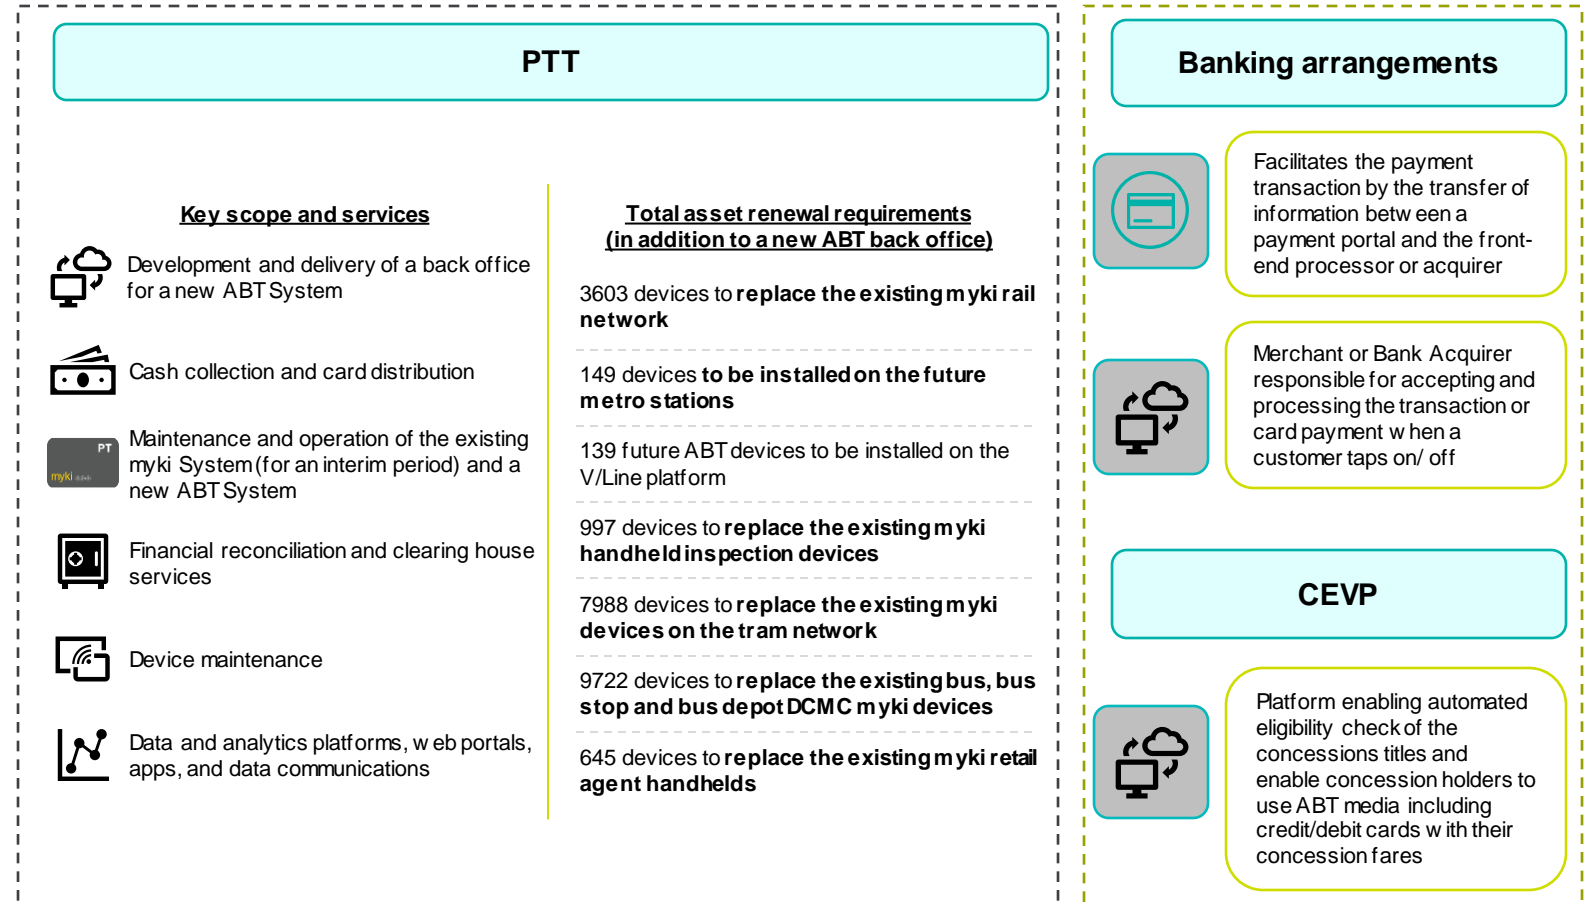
PTT

Key scope and services

Development and delivery of a back office for a new ABT System

Cash collection and card distribution

PT
myki

Maintenance and operation of the existing myki System (for an interim period) and a new ABT System

Financial reconciliation and clearing house services

Device maintenance

Data and analytics platforms, web portals, apps, and data communications

Total asset renewal requirements
(in addition to a new ABT back office)

3603 devices to **replace the existing myki rail network**

149 devices **to be installed on the future metro stations**

139 future ABT devices to be installed on the V/Line platform

997 devices to **replace the existing myki handheld inspection devices**

7988 devices to **replace the existing myki devices on the tram network**

9722 devices to **replace the existing bus, bus stop and bus depot DCMC myki devices**

645 devices to **replace the existing myki retail agent handhelds**

Banking arrangements

Facilitates the payment transaction by the transfer of information between a payment portal and the front-end processor or acquirer

Merchant or Bank Acquirer responsible for accepting and processing the transaction or card payment when a customer taps on/ off

CEVP

Platform enabling automated eligibility check of the concessions titles and enable concession holders to use ABT media including credit/debit cards with their concession fares